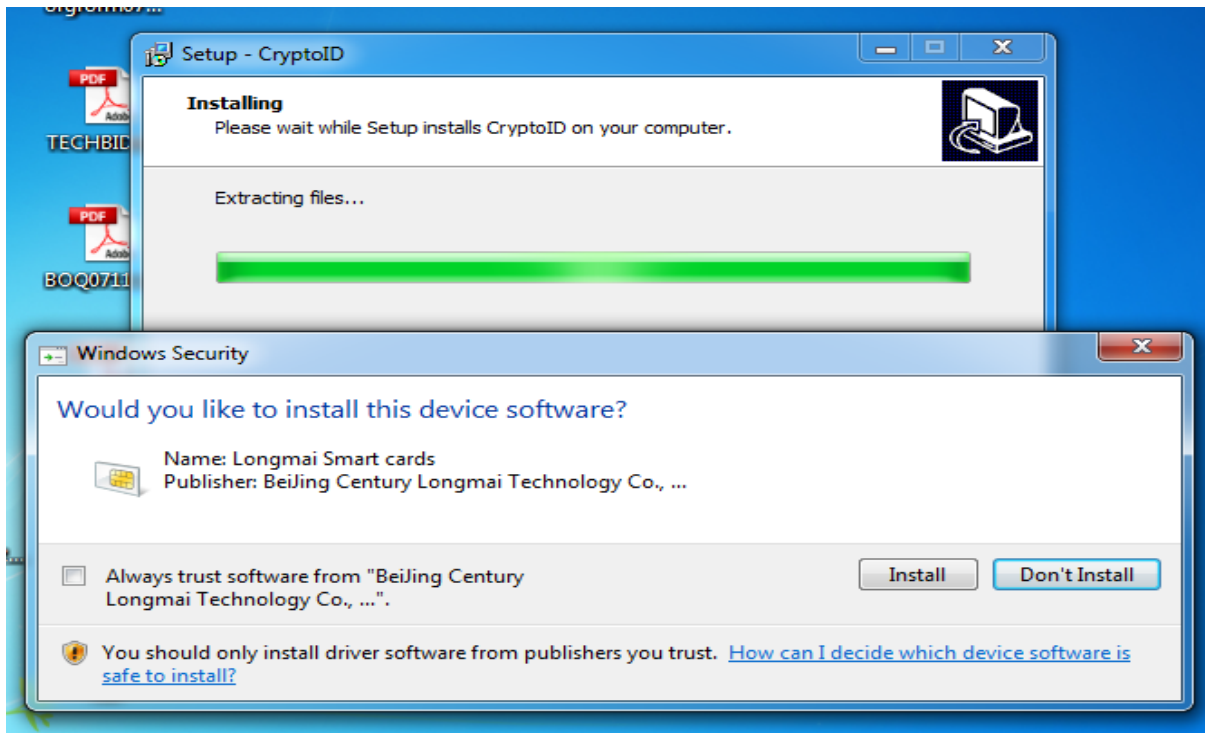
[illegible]

PDF
Adobe
TECHBID

PDF
Adobe
BOQ0711

Setup - CryptoID

Installing
Please wait while Setup installs CryptoID on your computer.

Extracting files...

Windows Security

Would you like to install this device software?

Name: Longmai Smart cards
Publisher: BeiJing Century Longmai Technology Co., ...

Always trust software from "BeiJing Century Longmai Technology Co., ...".

Install

Don't Install

You should only install driver software from publishers you trust. How can I decide which device software is safe to install?